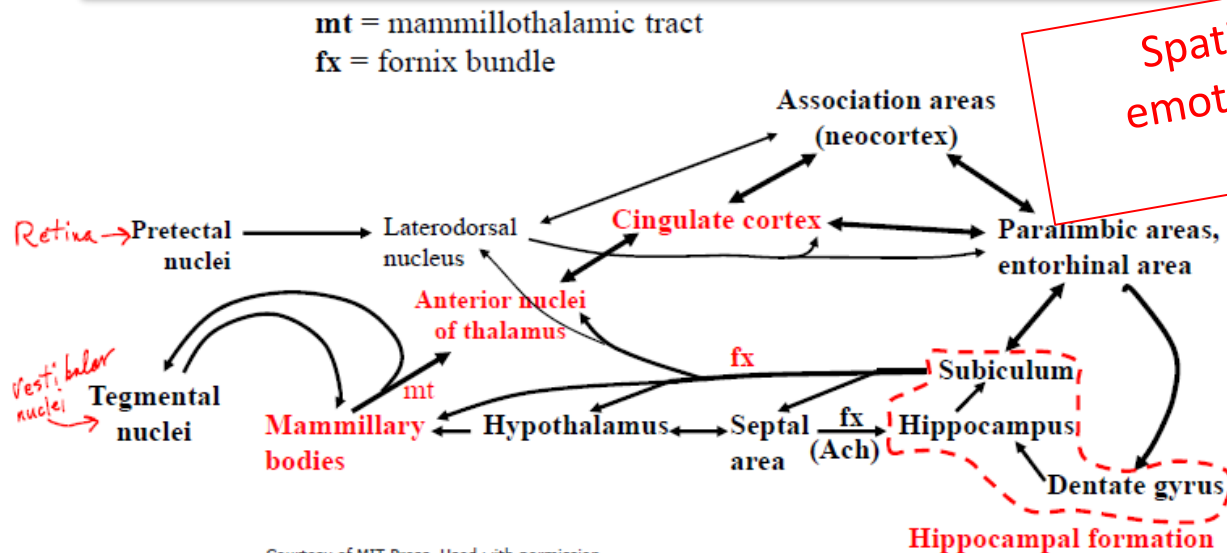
**mt** = mammillothalamic tract
**fx** = fornix bundle

Spati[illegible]
emot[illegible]

Association areas (neocortex)

Retina → Pretectal nuclei

Laterodorsal nucleus

Cingulate cortex

Paralimbic areas, entorhinal area

Anterior nuclei of thalamus

fx

Vestibular nuclei

Tegmental nuclei

mt

Mammillary bodies

Hypothalamus

Septal area

fx (Ach)

Subiculum

Hippocampus

Dentate gyrus

Hippocampal formation

Courtesy of MIT Press. Used with permission.